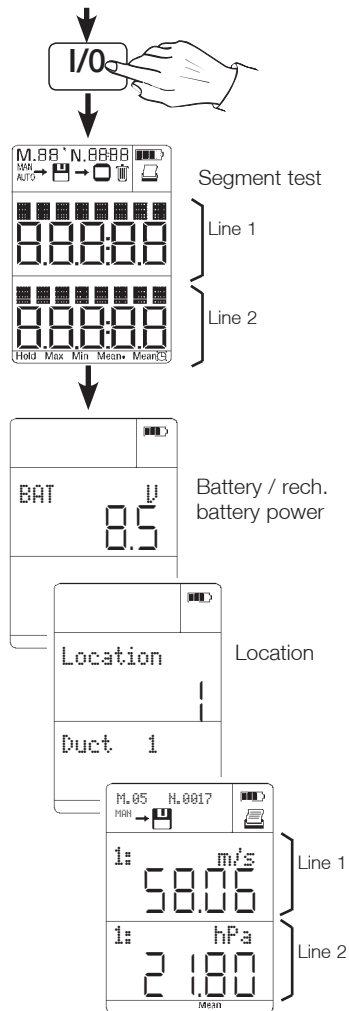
I/0

M.88 N.8888
MAN AUTO

Segment test

88:88 Line 1

88:88 Line 2

Hold Max Min Mean Mean

BAT V
8.5

Battery / rech. battery power

Location
1
Duct 1

Location

M.05 N.0017
MAN

1: m/s
58.06

Line 1

1: hPa
21.80

Line 2

Mean